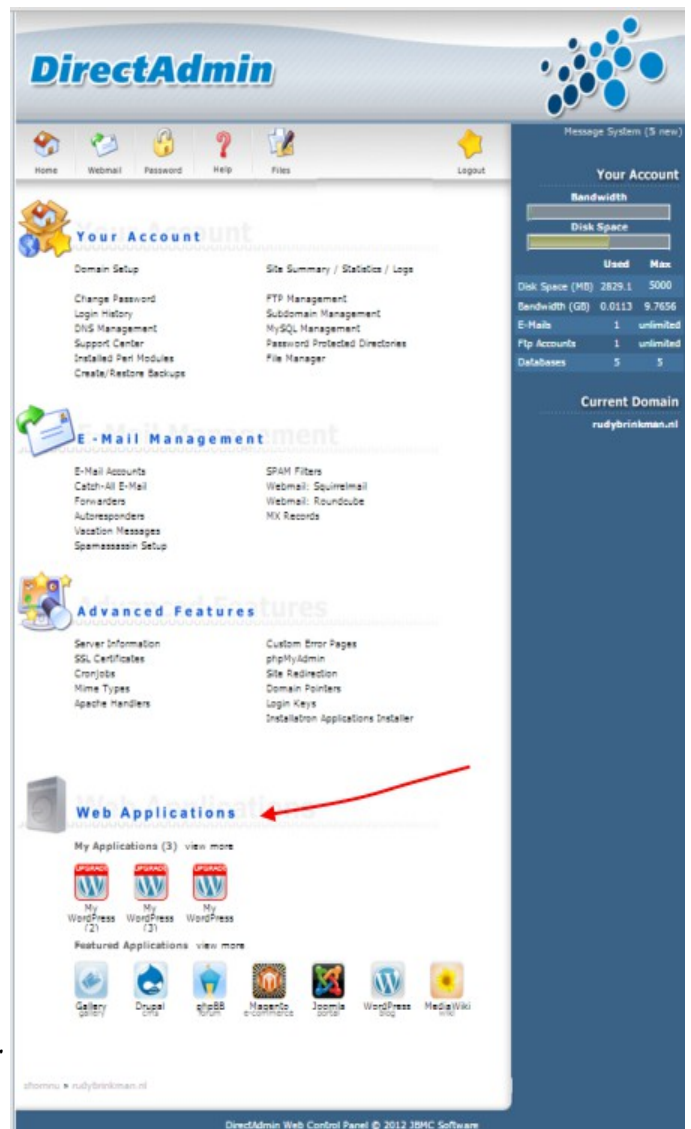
DirectAdmin

Home Webmail Password Help Files Logout

Message System (5 new)

Your Account

Bandwidth

Disk Space

| | Used | Max |
|---|---|---|
| Disk Space (MB) | 2829.1 | 5000 |
| Bandwidth (GB) | 0.0113 | 9.7656 |
| E-Mails | 1 | unlimited |
| Ftp Accounts | 1 | unlimited |
| Databases | 5 | 5 |

Current Domain

rudybrinkman.nl

Your Account

Domain Setup
Change Password
Login History
DNS Management
Support Center
Installed Perl Modules
Create/Restore Backups

Site Summary / Statistics / Logs
FTP Management
Subdomain Management
MySQL Management
Password Protected Directories
File Manager

E-Mail Management

E-Mail Accounts
Catch-All E-Mail
Forwarders
Autoresponders
Vacation Messages
Spamassassin Setup

SPAM Filters
Webmail: Squirrelmail
Webmail: Roundcube
MX Records

Advanced Features

Server Information
SSL Certificates
Cronjobs
Mime Types
Apache Handlers

Custom Error Pages
phpMyAdmin
Site Redirection
Domain Pointers
Login Keys
Installatron Applications Installer

Web Applications

My Applications (3) view more

UPGRADE My WordPress (2)
UPGRADE My WordPress (3)
UPGRADE My WordPress

Featured Applications view more

Gallery gallery
Drupal cms
phpBB forum
Magento e-commerce
Joomla portal
WordPress blog
MediaWiki wiki

shomnu » rudybrinkman.nl

DirectAdmin Web Control Panel © 2012 JBMC Software